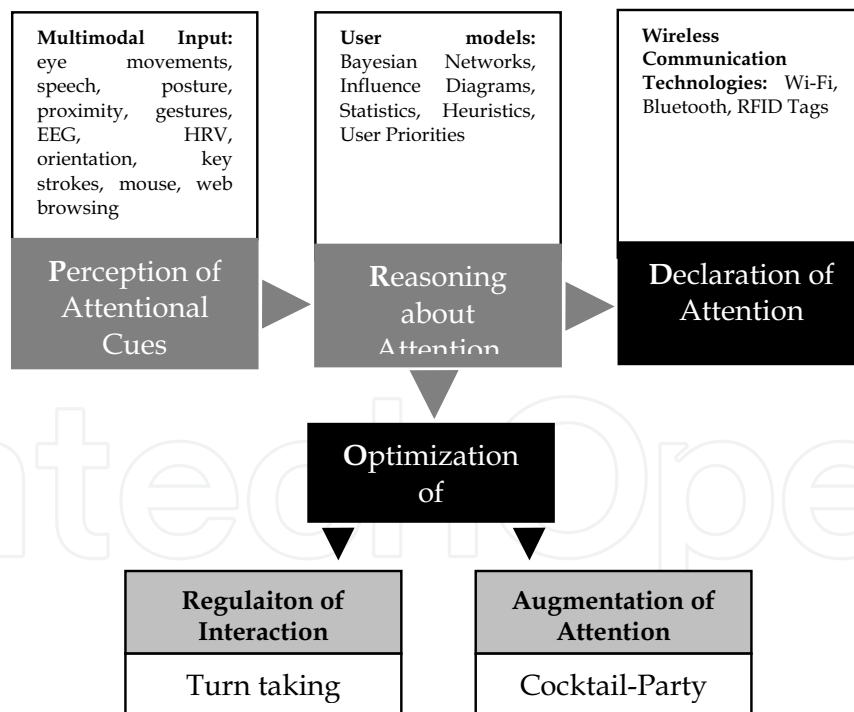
**Multimodal Input:** eye movements, speech, posture, proximity, gestures, EEG, HRV, orientation, key strokes, mouse, web browsing

Perception of Attentional Cues

**User models:** Bayesian Networks, Influence Diagrams, Statistics, Heuristics, User Priorities

Reasoning about Attention

**Wireless Communication Technologies:** Wi-Fi, Bluetooth, RFID Tags

Declaration of Attention

Optimization of

**Regulaiton of Interaction**

Turn taking

**Augmentation of Attention**

Cocktail-Party